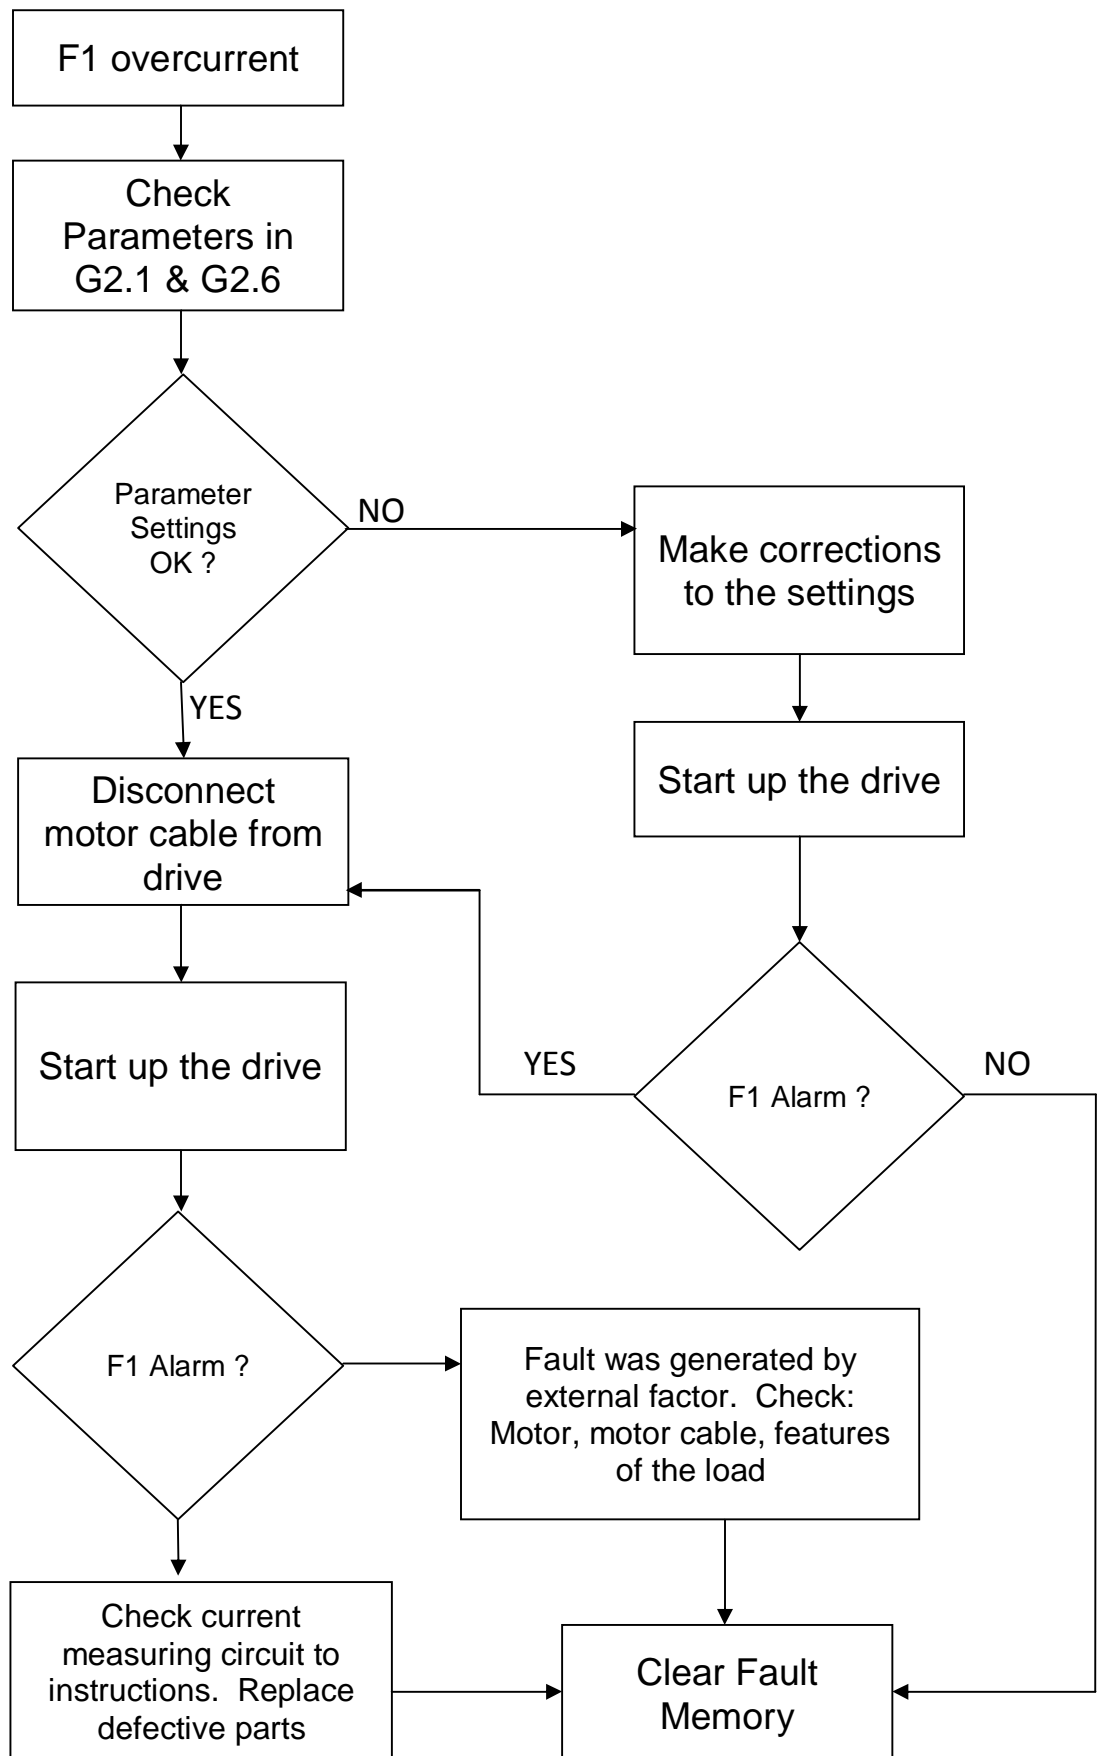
F1 overcurrent

Check Parameters in G2.1 & G2.6

Parameter Settings OK ?

NO

Make corrections to the settings

YES

Start up the drive

Disconnect motor cable from drive

Start up the drive

YES

F1 Alarm ?

NO

F1 Alarm ?

Fault was generated by external factor. Check: Motor, motor cable, features of the load

Check current measuring circuit to instructions. Replace defective parts

Clear Fault Memory